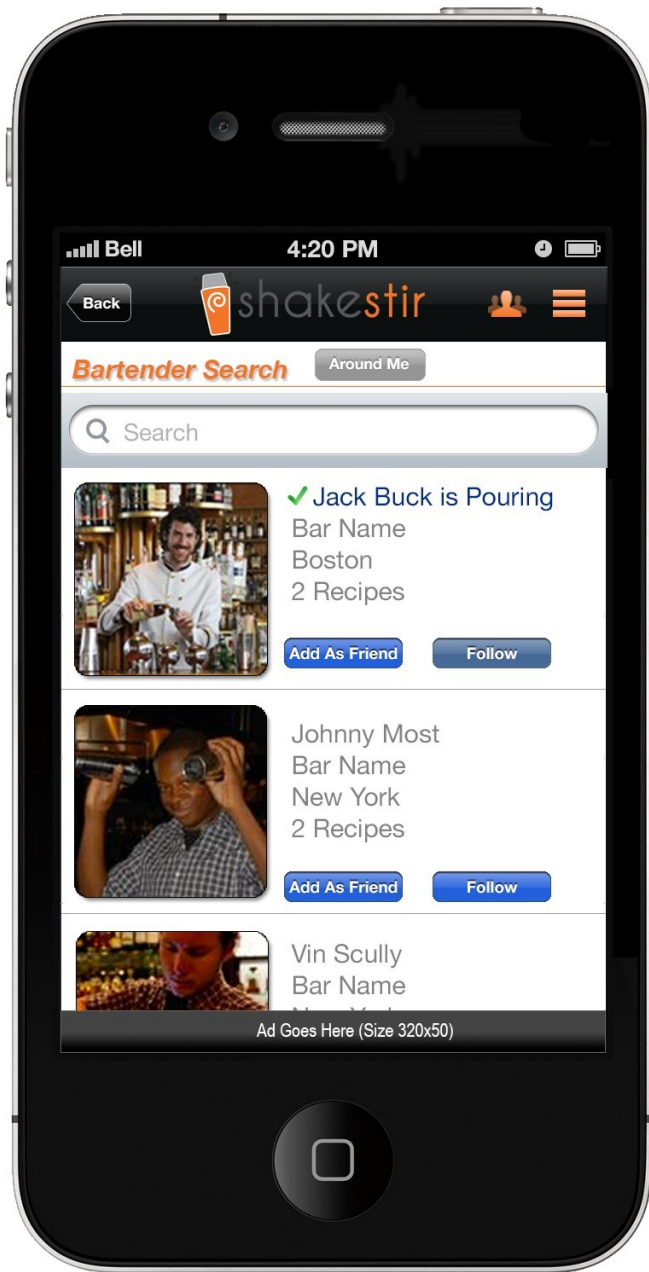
Bell 4:20 PM

Back shakestir

Bartender Search Around Me

Search

✓ Jack Buck is Pouring
Bar Name
Boston
2 Recipes

Add As Friend Follow

Johnny Most
Bar Name
New York
2 Recipes

Add As Friend Follow

Vin Scully
Bar Name
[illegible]

Ad Goes Here (Size 320x50)